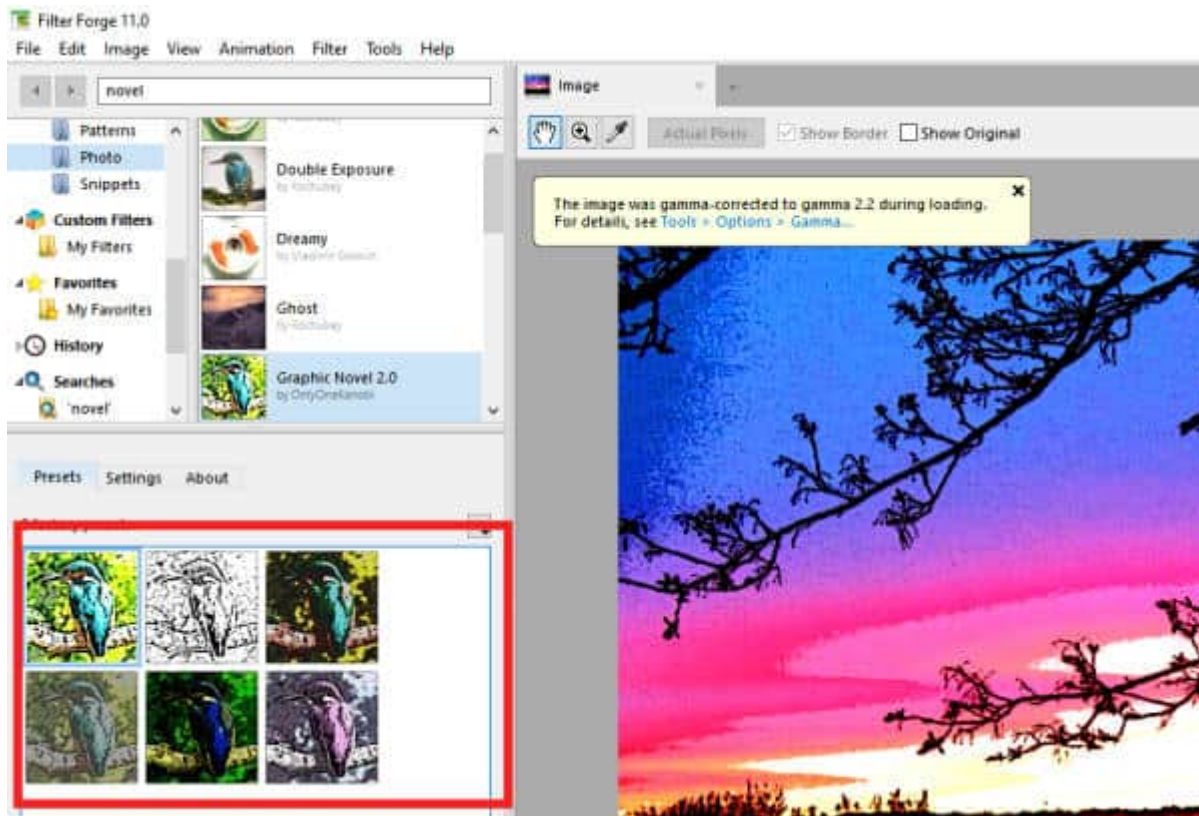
Filter Forge 11.0

File Edit Image View Animation Filter Tools Help

novel

Patterns
Photo
Snippets
Custom Filters
My Filters
Favorites
My Favorites
History
Searches
'novel'

Double Exposure
by Yoshuley

Dreamy
by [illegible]

Ghost
by Yoshuley

Graphic Novel 2.0
by OnlyOneKenobi

Presets Settings About

Image

Actual Pixels Show Border Show Original

The image was gamma-corrected to gamma 2.2 during loading.
For details, see Tools > Options > Gamma...